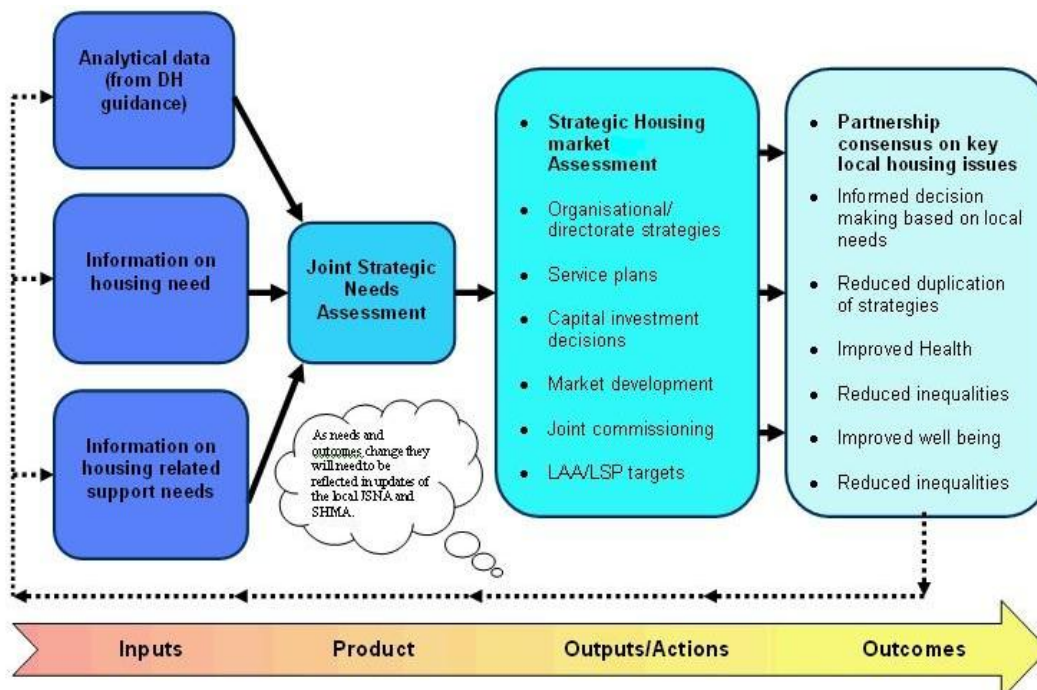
Analytical data (from DH guidance)

Information on housing need

Information on housing related support needs

Joint Strategic Needs Assessment

As needs and outcomes change they will need to be reflected in updates of the local JSNA and SHMA.

- Strategic Housing market Assessment
- Organisational/ directorate strategies
- Service plans
- Capital investment decisions
- Market development
- Joint commissioning
- LAA/LSP targets

- Partnership consensus on key local housing issues
- Informed decision making based on local needs
- Reduced duplication of strategies
- Improved Health
- Reduced inequalities
- Improved well being
- Reduced inequalities

Inputs | Product | Outputs/Actions | Outcomes